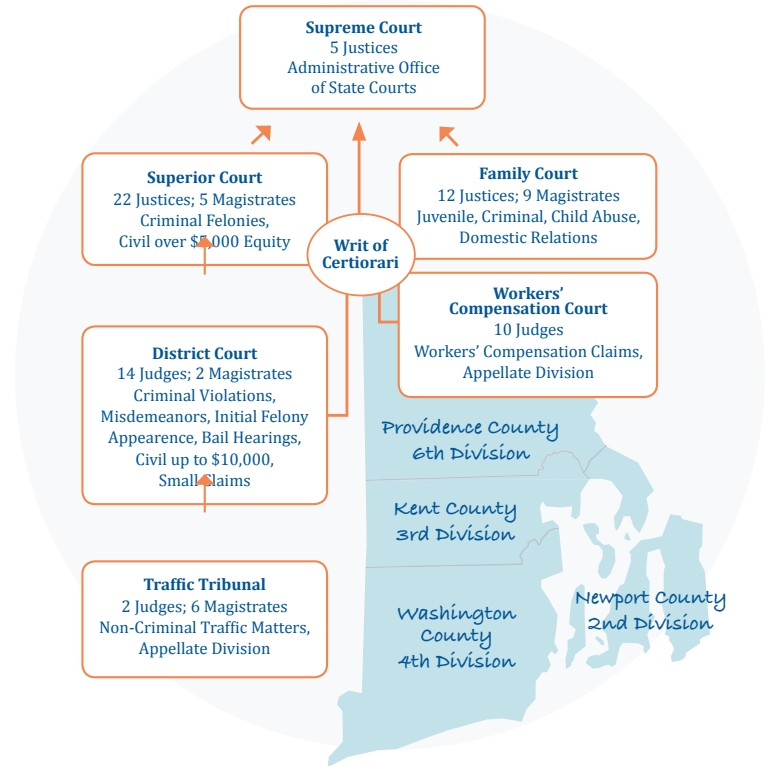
Supreme Court
5 Justices
Administrative Office of State Courts

Superior Court
22 Justices; 5 Magistrates
Criminal Felonies,
Civil over $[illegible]000 Equity

Writ of Certiorari

Family Court
12 Justices; 9 Magistrates
Juvenile, Criminal, Child Abuse, Domestic Relations

Workers' Compensation Court
10 Judges
Workers' Compensation Claims, Appellate Division

District Court
14 Judges; 2 Magistrates
Criminal Violations, Misdemeanors, Initial Felony Appearence, Bail Hearings, Civil up to $10,000, Small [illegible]laims

Providence County
6th Division

Kent County
3rd Division

Traffic Tribunal
2 Judges; 6 Magistrates
Non-Criminal Traffic Matters, Appellate Division

Washington County
4th Division

Newport County
2nd Division